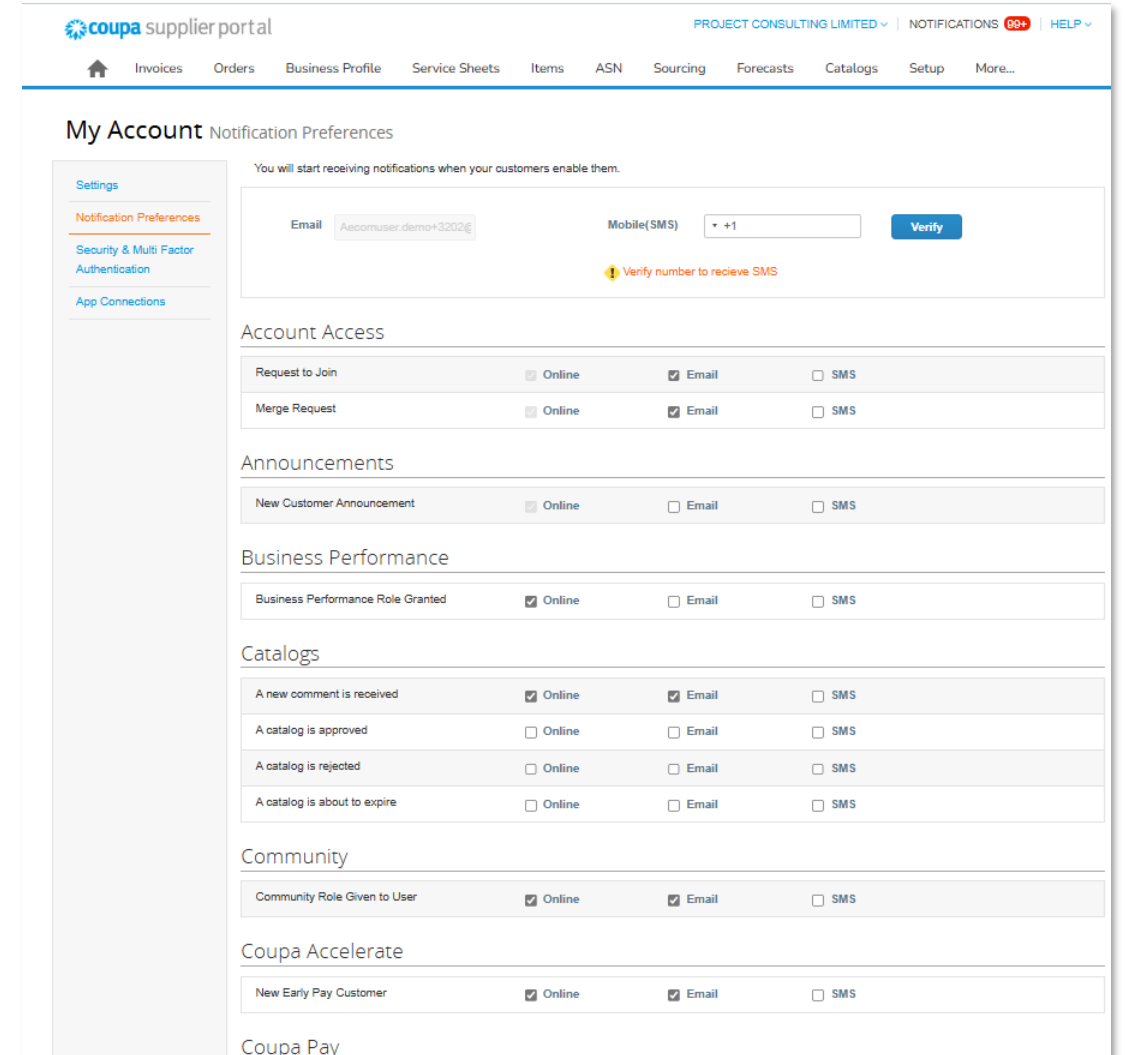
coupa supplier portal

PROJECT CONSULTING LIMITED | NOTIFICATIONS 99+ | HELP

Invoices Orders Business Profile Service Sheets Items ASN Sourcing Forecasts Catalogs Setup More...

My Account Notification Preferences

Settings
Notification Preferences
Security & Multi Factor Authentication
App Connections

You will start receiving notifications when your customers enable them.

Email Aecomuser.demo+3202@

Mobile(SMS) +1

Verify

Verify number to recieve SMS

Account Access

| | | | |
|---|---|---|---|
| Request to Join | Online | Email | SMS |
| Merge Request | Online | Email | SMS |

Announcements

| | | | |
|---|---|---|---|
| New Customer Announcement | Online | Email | SMS |

Business Performance

| | | | |
|---|---|---|---|
| Business Performance Role Granted | Online | Email | SMS |

Catalogs

| | | | |
|---|---|---|---|
| A new comment is received | Online | Email | SMS |
| A catalog is approved | Online | Email | SMS |
| A catalog is rejected | Online | Email | SMS |
| A catalog is about to expire | Online | Email | SMS |

Community

| | | | |
|---|---|---|---|
| Community Role Given to User | Online | Email | SMS |

Coupa Accelerate

| | | | |
|---|---|---|---|
| New Early Pay Customer | Online | Email | SMS |

Coupa Pay